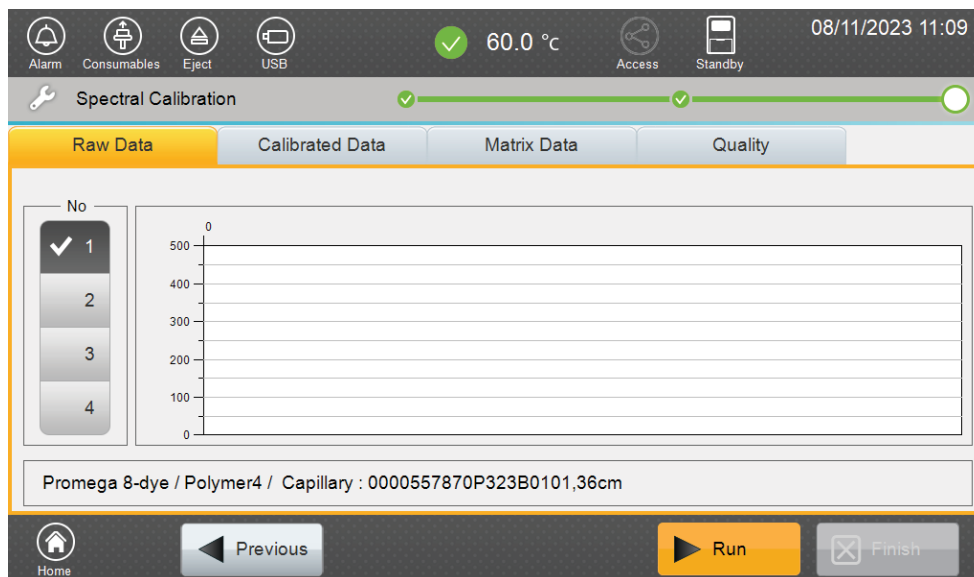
Alarm Consumables Eject USB 60.0 °C Access Standby 08/11/2023 11:09

Spectral Calibration

Raw Data | Calibrated Data | Matrix Data | Quality

No
1
2
3
4

0
500
400
300
200
100
0

Promega 8-dye / Polymer4 / Capillary : 0000557870P323B0101,36cm

Home
Previous
Run
Finish